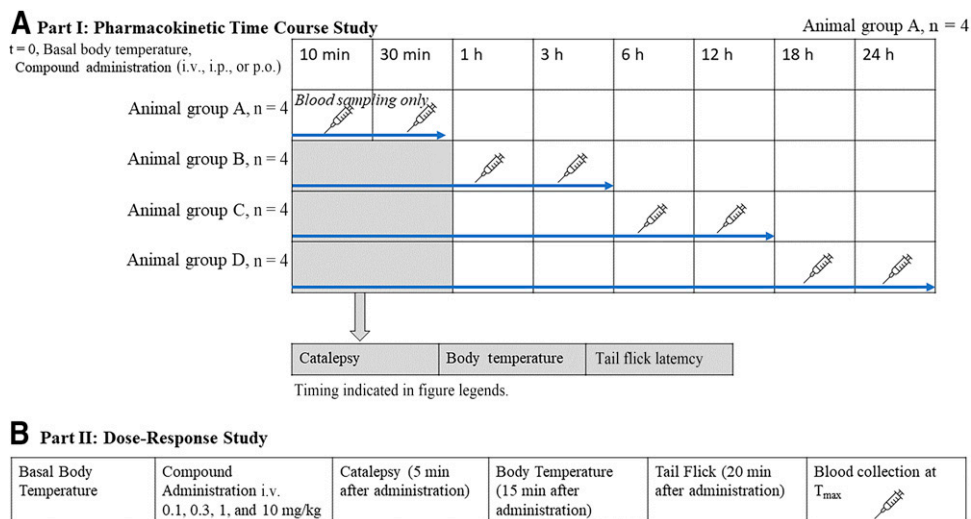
A Part I: Pharmacokinetic Time Course Study

Animal group A, n = 4

| t = 0, Basal body temperature, Compound administration (i.v., i.p., or p.o.) | 10 min | 30 min | 1 h | 3 h | 6 h | 12 h | 18 h | 24 h |
|---|---|---|---|---|---|---|---|---|
| Animal group A, n = 4 | Blood sampling only | | | | | | | |
| Animal group B, n = 4 | | | | | | | | |
| Animal group C, n = 4 | | | | | | | | |
| Animal group D, n = 4 | | | | | | | | |

| Catalepsy | Body temperature | Tail flick latemcy |
|---|---|---|

Timing indicated in figure legends.

B Part II: Dose-Response Study

| Basal Body Temperature | Compound Administration i.v. 0.1, 0.3, 1, and 10 mg/kg | Catalepsy (5 min after administration) | Body Temperature (15 min after administration) | Tail Flick (20 min after administration) | Blood collection at $T_{max}$ |
|---|---|---|---|---|---|